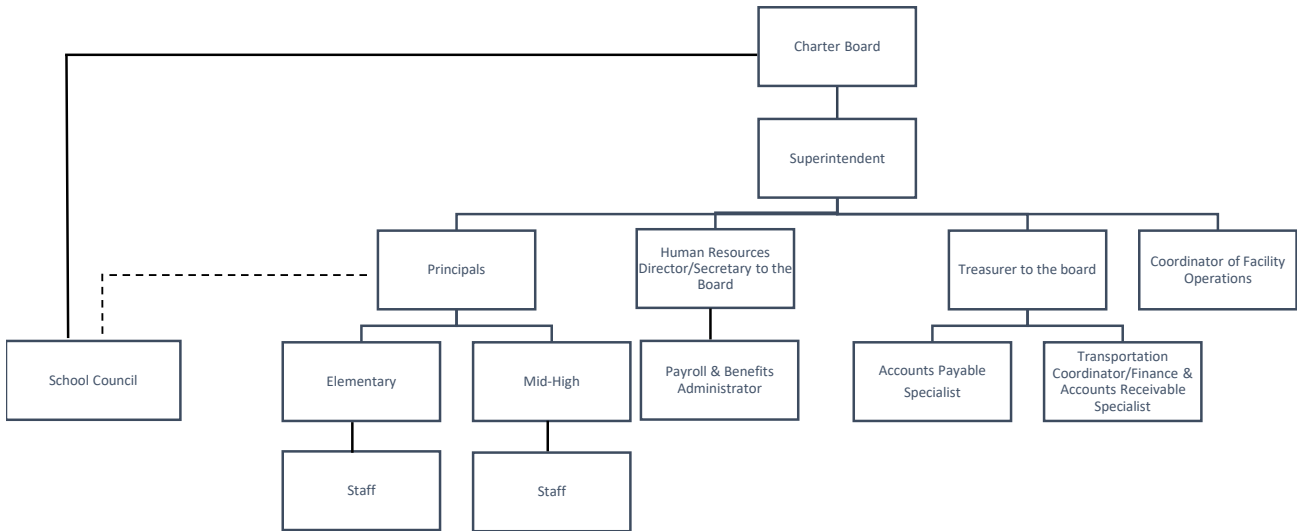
Charter Board

Superintendent

Principals

Human Resources Director/Secretary to the Board

Treasurer to the board

Coordinator of Facility Operations

School Council

Elementary

Mid-High

Payroll & Benefits Administrator

Accounts Payable Specialist

Transportation Coordinator/Finance & Accounts Receivable Specialist

Staff

Staff